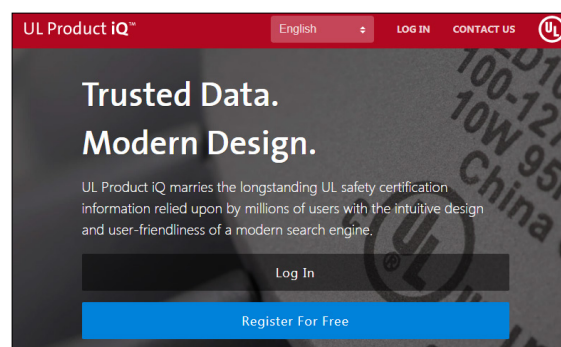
UL Product iQ™

English

LOG IN

CONTACT US

UL

Trusted Data.
Modern Design.

UL Product iQ marries the longstanding UL safety certification information relied upon by millions of users with the intuitive design and user-friendliness of a modern search engine.

Log In

Register For Free

100-12
10W 95
China